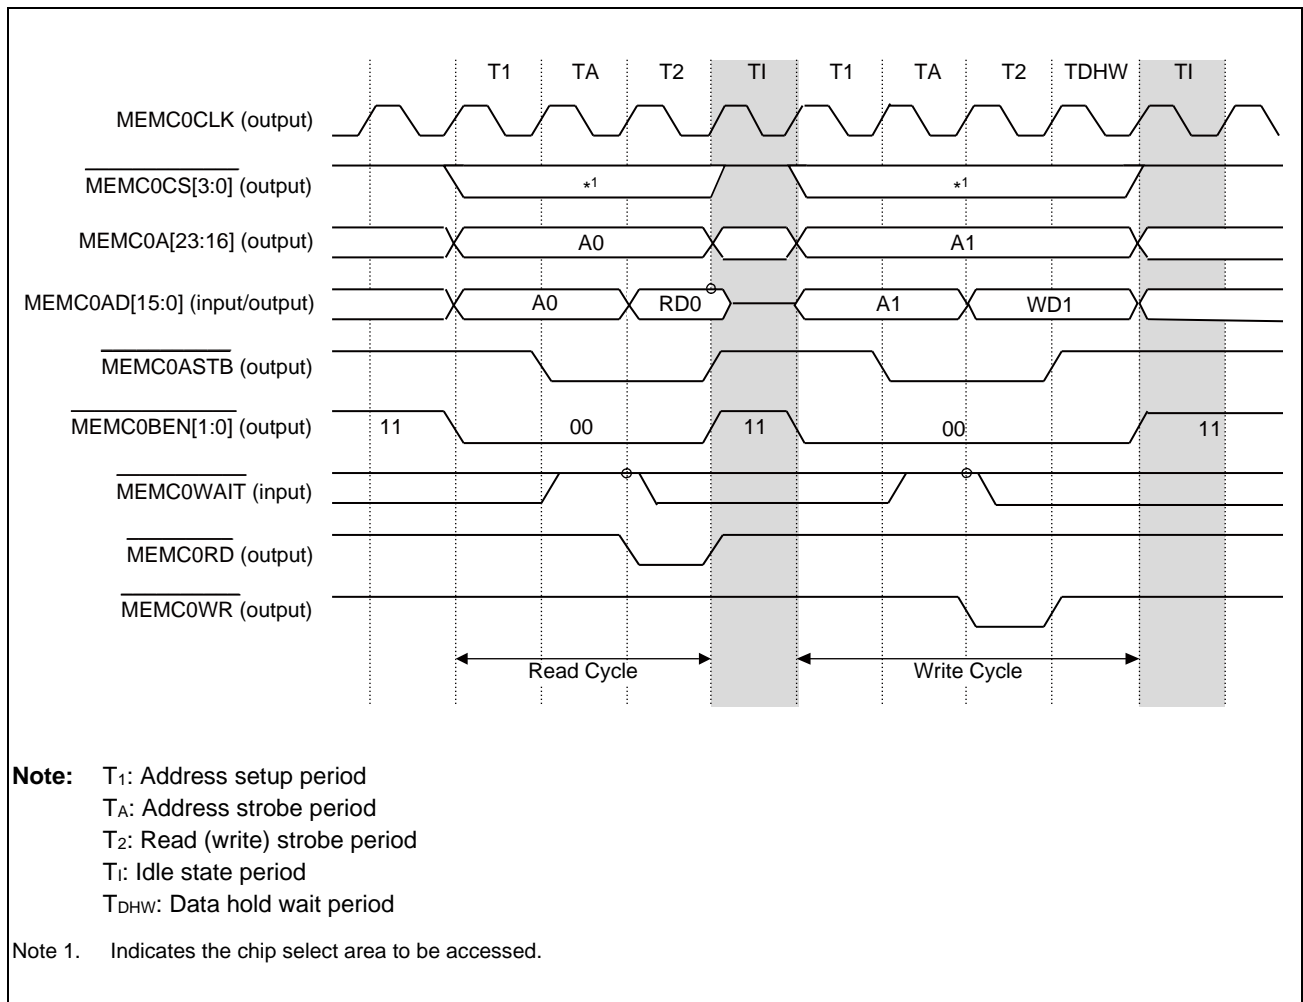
T1 TA T2 TI T1 TA T2 TDHW TI

MEMC0CLK (output)

$\overline{\text{MEMC0CS[3:0]}}$ (output)

*1

*1

MEMC0A[23:16] (output)

A0

A1

MEMC0AD[15:0] (input/output)

A0

RD0

A1

WD1

$\overline{\text{MEMC0ASTB}}$ (output)

$\overline{\text{MEMC0BEN[1:0]}}$ (output)

11

00

11

00

11

$\overline{\text{MEMC0WAIT}}$ (input)

$\overline{\text{MEMC0RD}}$ (output)

$\overline{\text{MEMC0WR}}$ (output)

Read Cycle

Write Cycle

**Note:** $T_1$: Address setup period
$T_A$: Address strobe period
$T_2$: Read (write) strobe period
$T_I$: Idle state period
$T_{DHW}$: Data hold wait period

Note 1. Indicates the chip select area to be accessed.